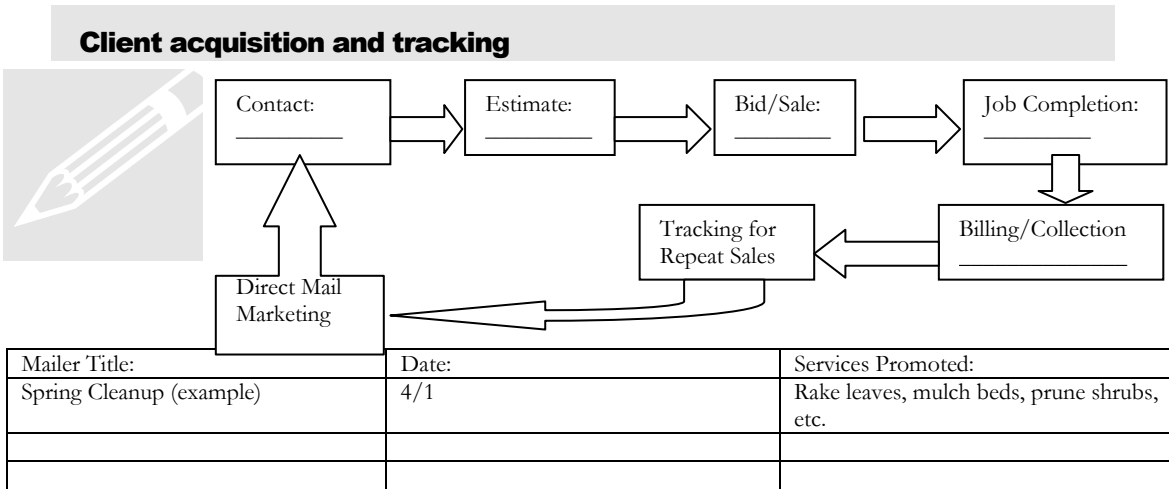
Client acquisition and tracking

Contact: ___________

Estimate: ___________

Bid/Sale: ___________

Job Completion: ___________

Billing/Collection ___________

Tracking for Repeat Sales

Direct Mail Marketing

| Mailer Title: | Date: | Services Promoted: |
|---|---|---|
| Spring Cleanup (example) | 4/1 | Rake leaves, mulch beds, prune shrubs, etc. |
| | | |
| | | |